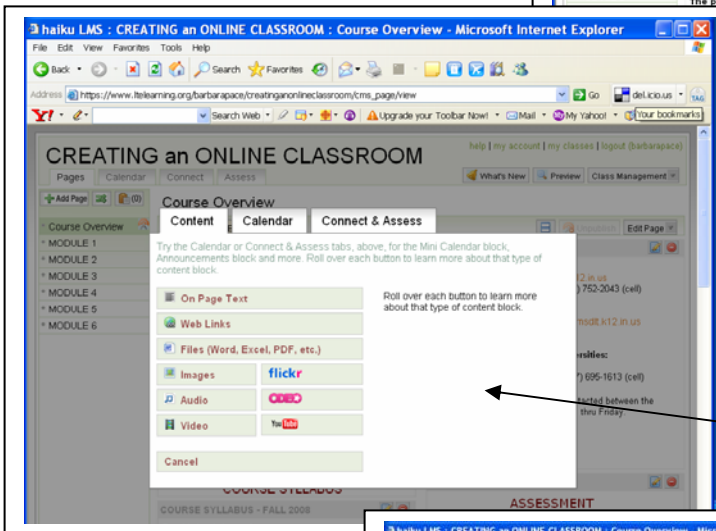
the p

haiku LMS : CREATING an ONLINE CLASSROOM : Course Overview - Microsoft Internet Explorer

File Edit View Favorites Tools Help

Back Search Favorites

Address https://www.lteleaming.org/barbarapace/creatinganonlineclassroom/cms_page/view Go del.icio.us TAG

Y! Search Web Upgrade your Toolbar Now! Mail My Yahoo! Your bookmarks

help | my account | my classes | logout (barbarapace)

CREATING an ONLINE CLASSROOM

Pages Calendar Connect Assess

What's New Preview Class Management

Add Page (0)

Course Overview

Edit Page

Course Overview
MODULE 1
MODULE 2
MODULE 3
MODULE 4
MODULE 5
MODULE 6

Content Calendar Connect & Assess

Try the Calendar or Connect & Assess tabs, above, for the Mini Calendar block, Announcements block and more. Roll over each button to learn more about that type of content block.

On Page Text
Web Links
Files (Word, Excel, PDF, etc.)
Images flickr
Audio ODEO
Video YouTube

Cancel

Roll over each button to learn more about that type of content block.

k12.in.us
) 752-2043 (cell)

nsdt.k12.in.us

ersities:

) 695-1613 (cell)

tacted between the
thru Friday

COURSE SYLLABUS

COURSE SYLLABUS - FALL 2008

ASSESSMENT

haiku LMS : CREATING an ONLINE CLASSROOM : Course Overview - Micr